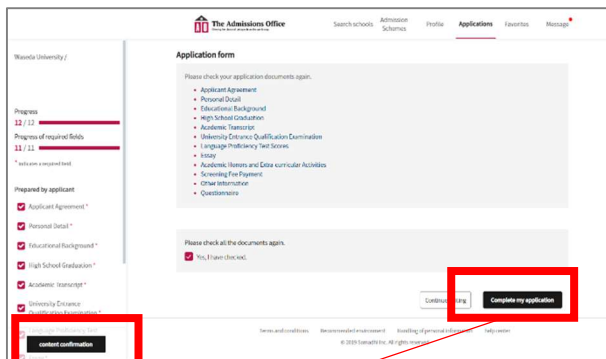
The Admissions Office

Search schools
Admission Schemes
Profile
Applications
Favorites
Message

Waseda University /

Progress
12 / 12
Progress of required fields
11 / 11
* indicates a required field

Prepared by applicant
Applicant Agreement *
Personal Detail *
Educational Background *
High School Graduation *
Academic Transcript *
University Entrance Qualification Examination *
Language Proficiency Test
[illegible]

content confirmation

Application form

Please check your application documents again.

Applicant Agreement
Personal Detail
Educational Background
High School Graduation
Academic Transcript
University Entrance Qualification Examination
Language Proficiency Test Scores
Essay
Academic Honors and Extra-curricular Activities
Screening Fee Payment
Other Information
Questionnaire

Please check all the documents again.
Yes, I have checked.

Continue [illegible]king
Complete my application

Terms and conditions
Recommended environment
Handling of personal information
Help center
© 2019 Sonoshi Inc. All rights reserved.